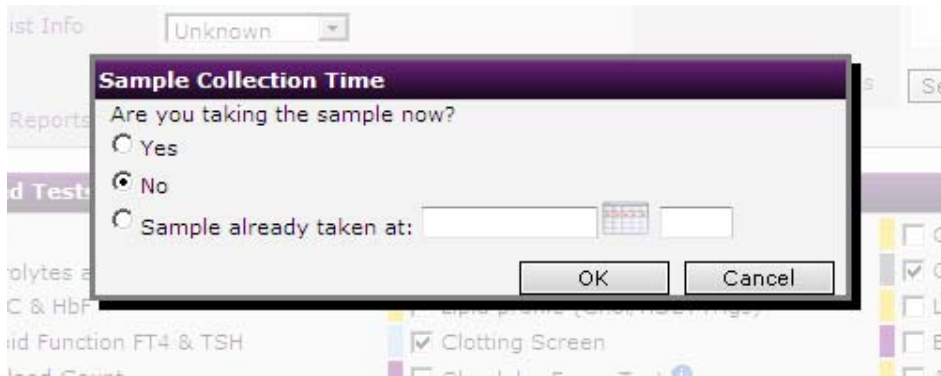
ist Info
Unknown

Sample Collection Time
Are you taking the sample now?
Yes
No
Sample already taken at:
OK
Cancel

Reports
s
Se
d Tests
rolytes a
C & HbF
id Function FT4 & TSH
Clotting Screen
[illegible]
C
C
L
E